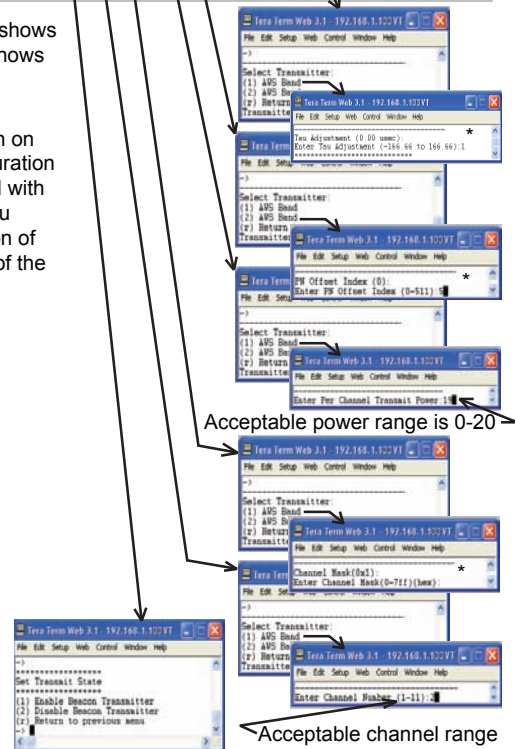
shows
hows

h on
uration
l with
u
on of
of the

Tera Term Web 3.1 - 192.168.1.100VT
File Edit Setup Web Control Window Help
->
Select Transmitter:
(1) AWS Band
(2) AWS Band
(r) Return
Transmitte

Tera Term Web 3.1 - 192.168.1.100VT
File Edit Setup Web Control Window Help
Tau Adjustment (0.00 usec):
Enter Tau Adjustment (-166.66 to 166.66):1
*

Tera Term Web 3.1 - 192.168.1.100VT
File Edit Setup Web Control Window Help
->
Select Transmitter:
(1) AWS Band
(2) AWS Band
(r) Return
Transmitte

Tera Term Web 3.1 - 192.168.1.100VT
File Edit Setup Web Control Window Help
PN Offset Index (0):
Enter PN Offset Index (0-511) 5
*

Tera Term Web 3.1 - 192.168.1.100VT
File Edit Setup Web Control Window Help
->
Select Transmitter:
(1) AWS Band
(2) AWS Band
(r) Return
Transmitte

Tera Term Web 3.1 - 192.168.1.100VT
File Edit Setup Web Control Window Help
Enter Per Channel Transmit Power 1

Acceptable power range is 0-20

Tera Term Web 3.1 - 192.168.1.100VT
File Edit Setup Web Control Window Help
->
Select Transmitter:
(1) AWS Band
(2) AWS B
(r) Return
Transmitte

Tera Term Web 3.1 - 192.168.1.100VT
File Edit Setup Web Control Window Help
Channel Mask(0x1):
Enter Channel Mask(0-7ff)(hex):
*

Tera Term Web 3.1 - 192.168.1.100VT
File Edit Set
(1) AWS Band
(2) AWS Band
(r) Return
Transmitte

Tera Term Web 3.1 - 192.168.1.100VT
File Edit Setup Web Control Window Help
Enter Channel Number (1-11):2

Tera Term Web 3.1 - 192.168.1.100VT
File Edit Setup Web Control Window Help
->
******************
Set Transmit State
******************
(1) Enable Beacon Transmitter
(2) Disable Beacon Transmitter
(r) Return to previous menu
->

Acceptable channel range